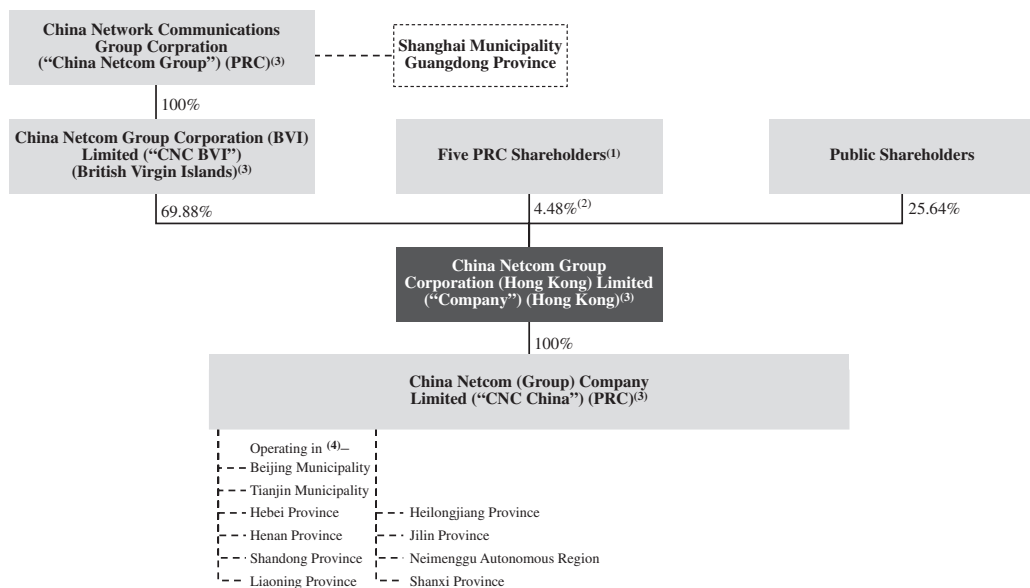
China Network Communications Group Corpration ("China Netcom Group") (PRC)$^{(3)}$

Shanghai Municipality
Guangdong Province

100%

China Netcom Group Corporation (BVI) Limited ("CNC BVI") (British Virgin Islands)$^{(3)}$

Five PRC Shareholders$^{(1)}$

Public Shareholders

69.88%

4.48%$^{(2)}$

25.64%

China Netcom Group Corporation (Hong Kong) Limited ("Company") (Hong Kong)$^{(3)}$

100%

China Netcom (Group) Company Limited ("CNC China") (PRC)$^{(3)}$

Operating in $^{(4)}$–
Beijing Municipality
Tianjin Municipality
Hebei Province
Henan Province
Shandong Province
Liaoning Province

Heilongjiang Province
Jilin Province
Neimenggu Autonomous Region
Shanxi Province